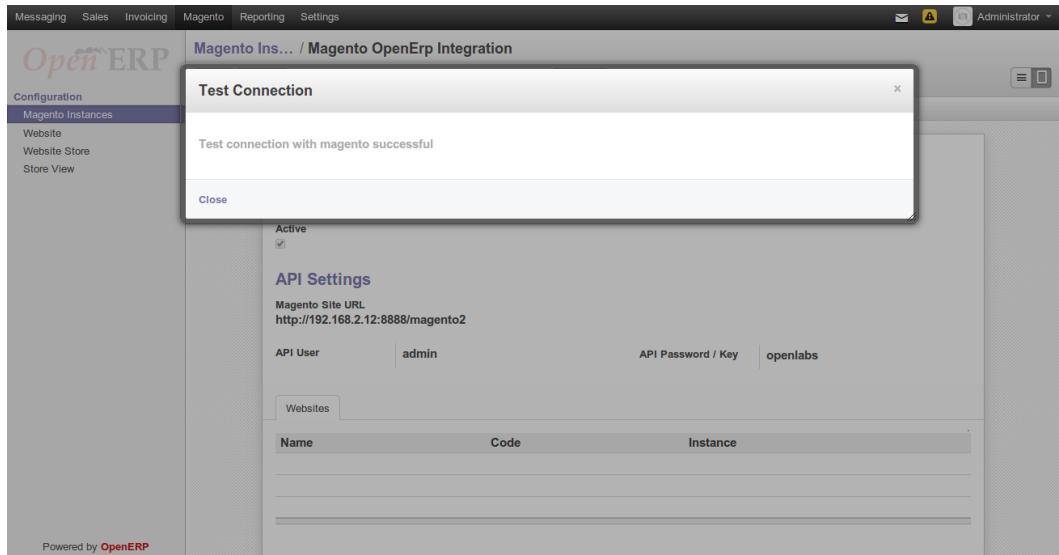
Messaging Sales Invoicing Magento Reporting Settings

Administrator

OpenERP

Configuration

Magento Instances

Website

Website Store

Store View

Powered by OpenERP

Magento Ins… / Magento OpenErp Integration

Test Connection

×

Test connection with magento successful

Close

Active

API Settings

Magento Site URL

http://192.168.2.12:8888/magento2

API User

admin

API Password / Key

openlabs

Websites

| Name | Code | Instance |
|---|---|---|